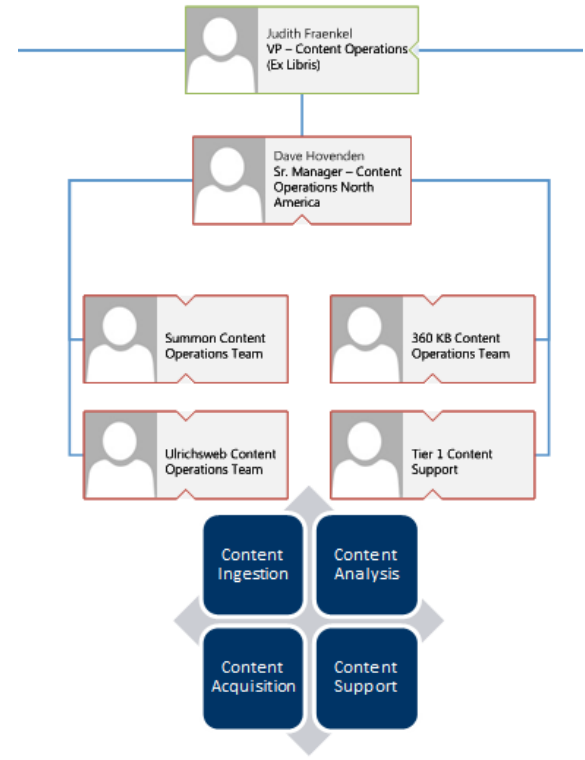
Judith Fraenkel
VP – Content Operations (Ex Libris)

Dave Hovenden
Sr. Manager – Content Operations North America

Summon Content Operations Team

360 KB Content Operations Team

Ulrichsweb Content Operations Team

Tier 1 Content Support

Content Ingestion

Content Analysis

Content Acquisition

Content Support